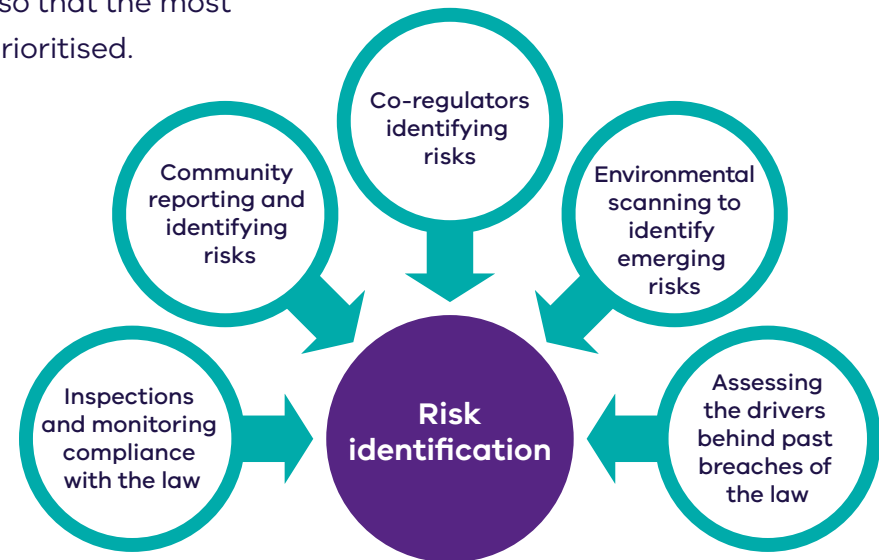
so that the most
rioritised.

Co-regulators identifying risks

Community reporting and identifying risks

Environmental scanning to identify emerging risks

Inspections and monitoring compliance with the law

Risk identification

Assessing the drivers behind past breaches of the law